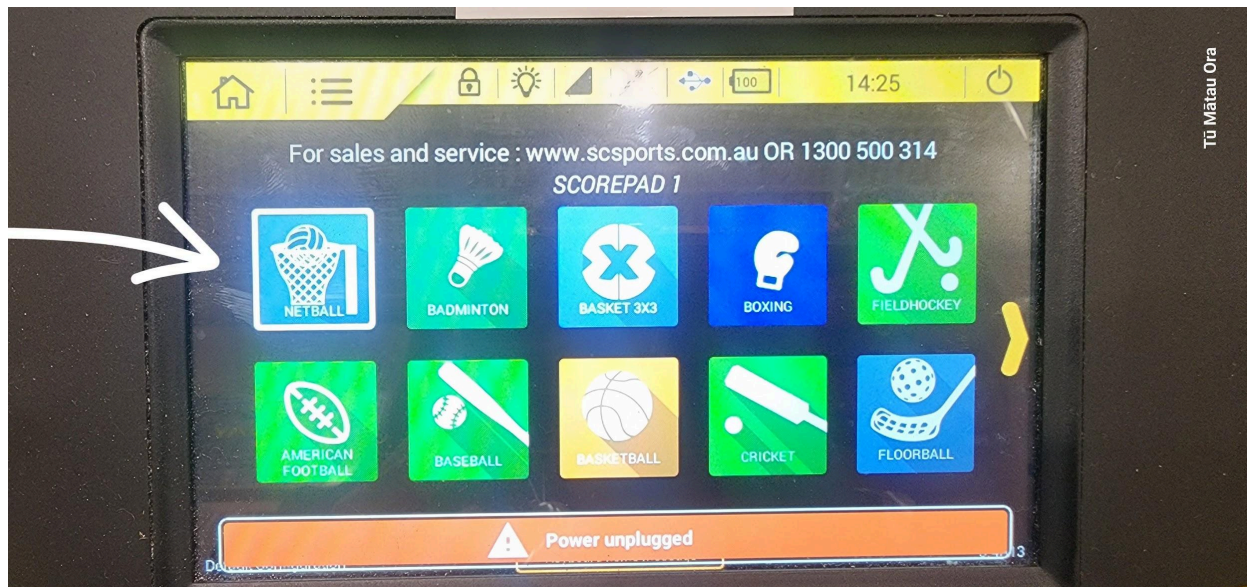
14:25

100

For sales and service : www.scsports.com.au OR 1300 500 314

SCOREPAD 1

NETBALL

BADMINTON

BASKET 3X3

BOXING

FIELDHOCKEY

AMERICAN FOOTBALL

BASEBALL

BASKETBALL

CRICKET

FLOORBALL

Power unplugged

Tū Mātau Ora